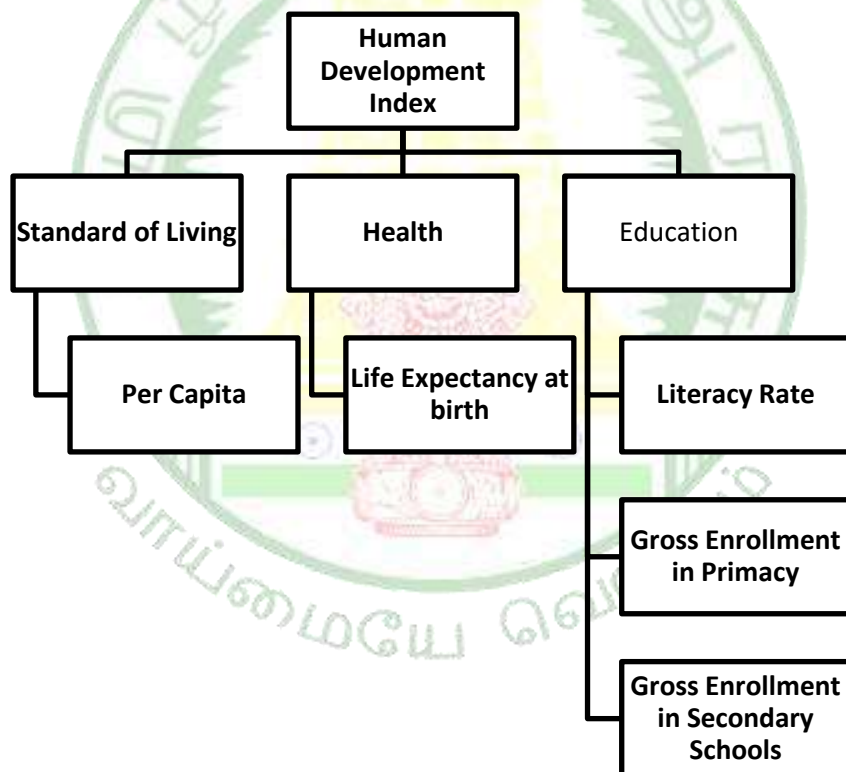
Human Development Index

Standard of Living

Health

Education

Per Capita

Life Expectancy at birth

Literacy Rate

Gross Enrollment in Primacy

Gross Enrollment in Secondary Schools

வாய்மையே வெல்லும்